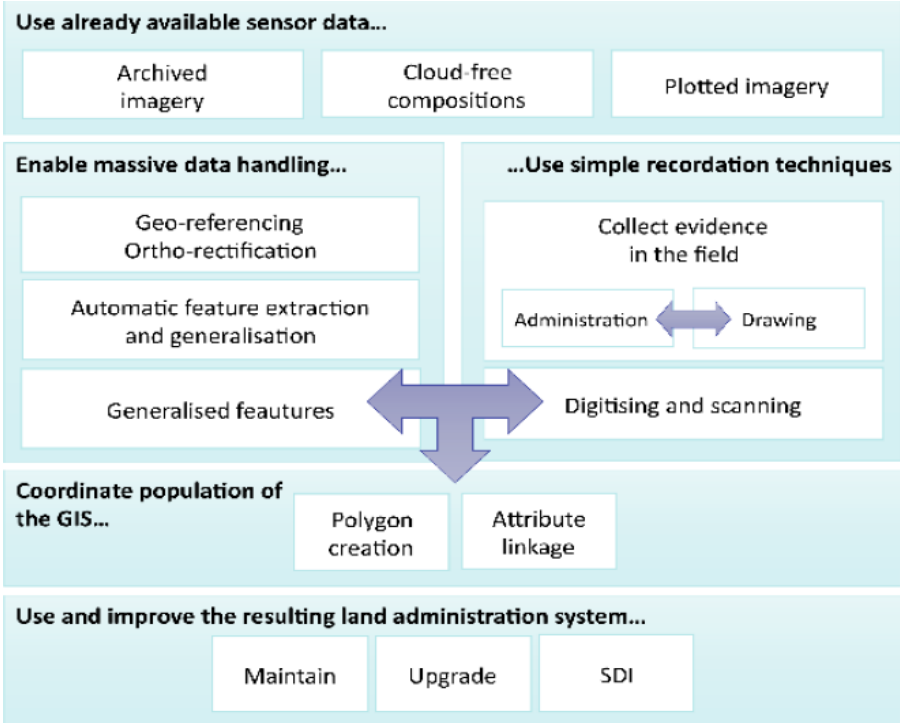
Use already available sensor data...

Archived imagery

Cloud-free compositions

Plotted imagery

Enable massive data handling...

Geo-referencing Ortho-rectification

Automatic feature extraction and generalisation

Generalised feautures

...Use simple recordation techniques

Collect evidence in the field

Administration

Drawing

Digitising and scanning

Coordinate population of the GIS...

Polygon creation

Attribute linkage

Use and improve the resulting land administration system...

Maintain

Upgrade

SDI